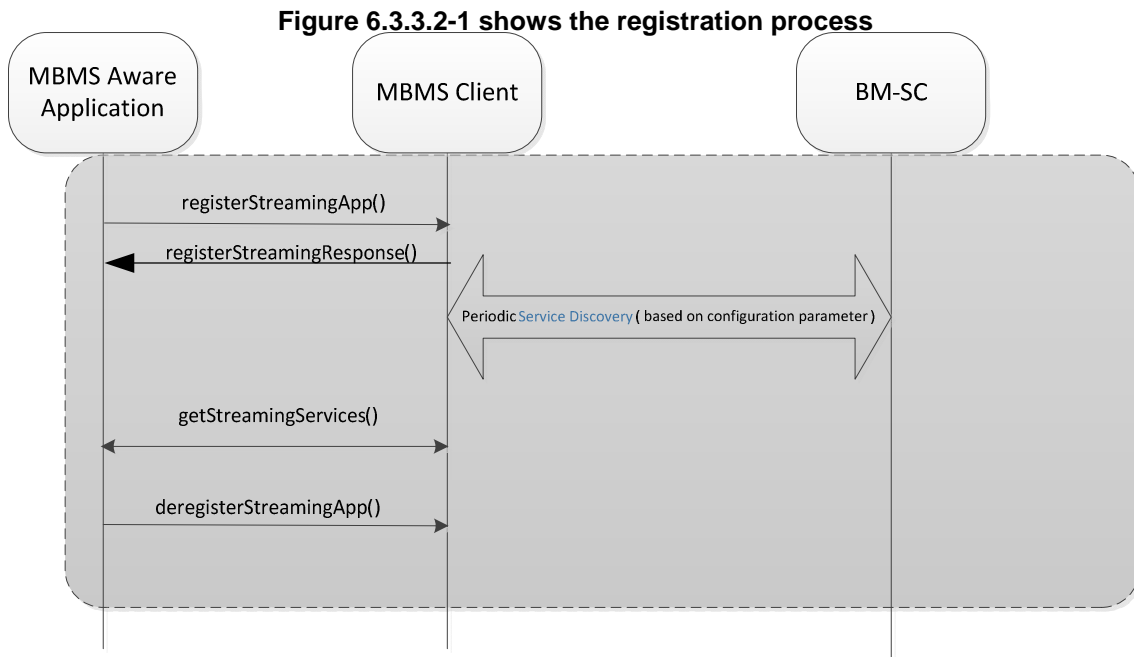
Figure 6.3.3.2-1 shows the registration process

MBMS Aware Application

MBMS Client

BM-SC

registerStreamingApp()

registerStreamingResponse()

Periodic Service Discovery ( based on configuration parameter )

getStreamingServices()

deregisterStreamingApp()